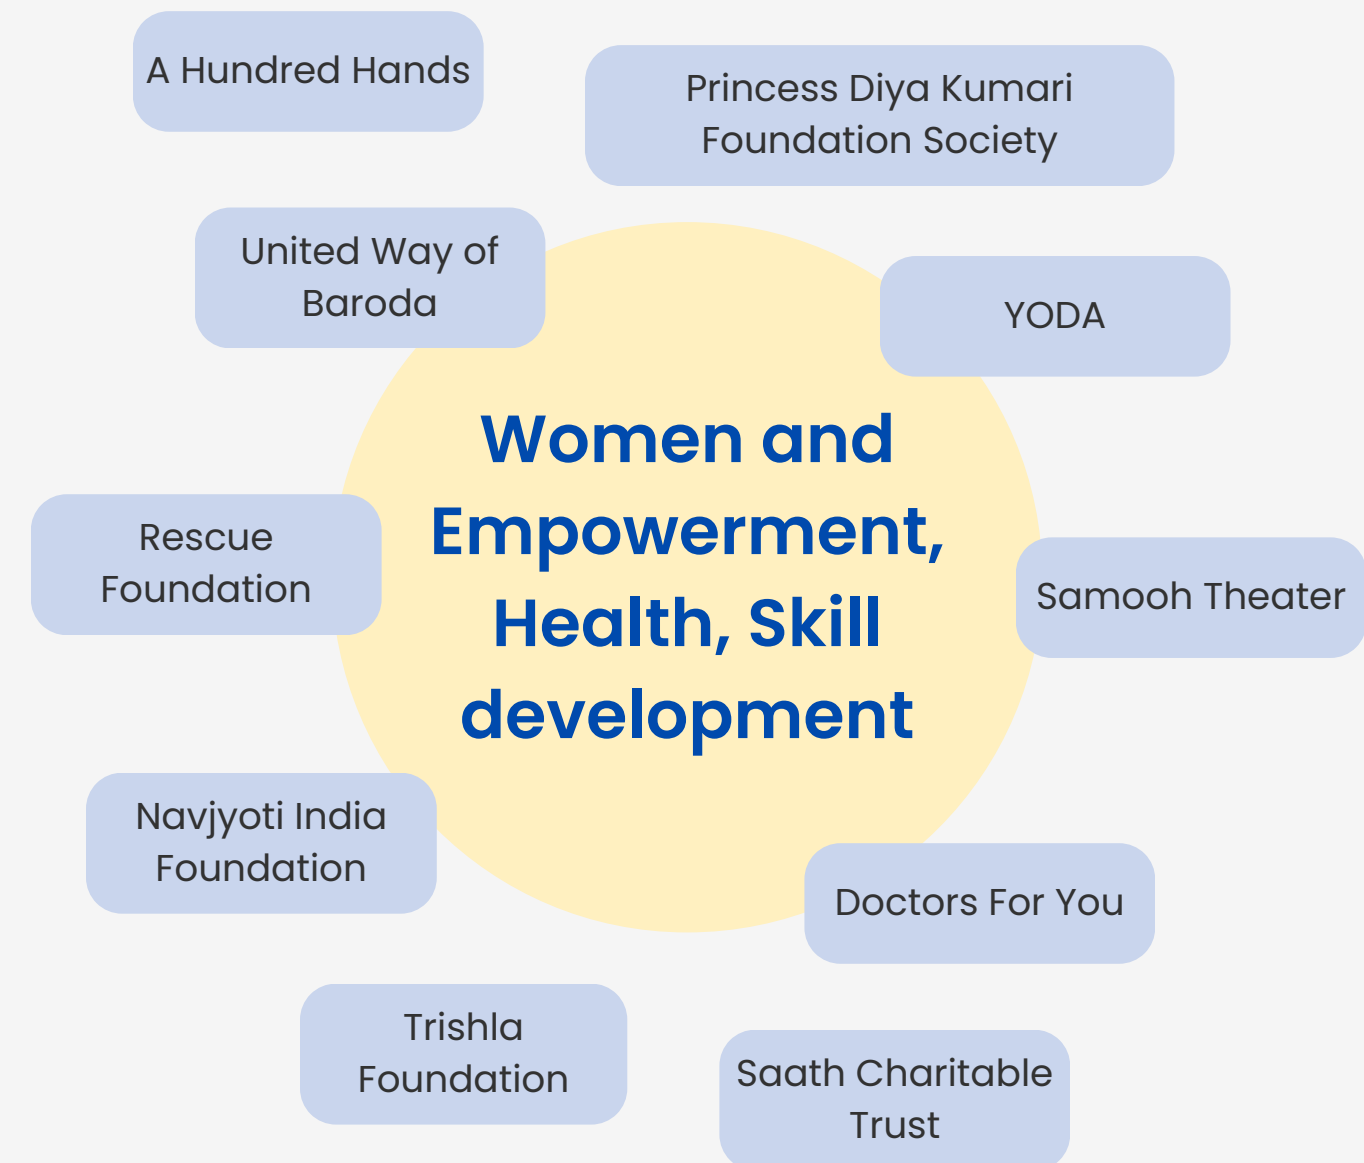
A Hundred Hands

Princess Diya Kumari Foundation Society

United Way of Baroda

YODA

Women and Empowerment, Health, Skill development

Rescue Foundation

Samooh Theater

Navjyoti India Foundation

Doctors For You

Trishla Foundation

Saath Charitable Trust